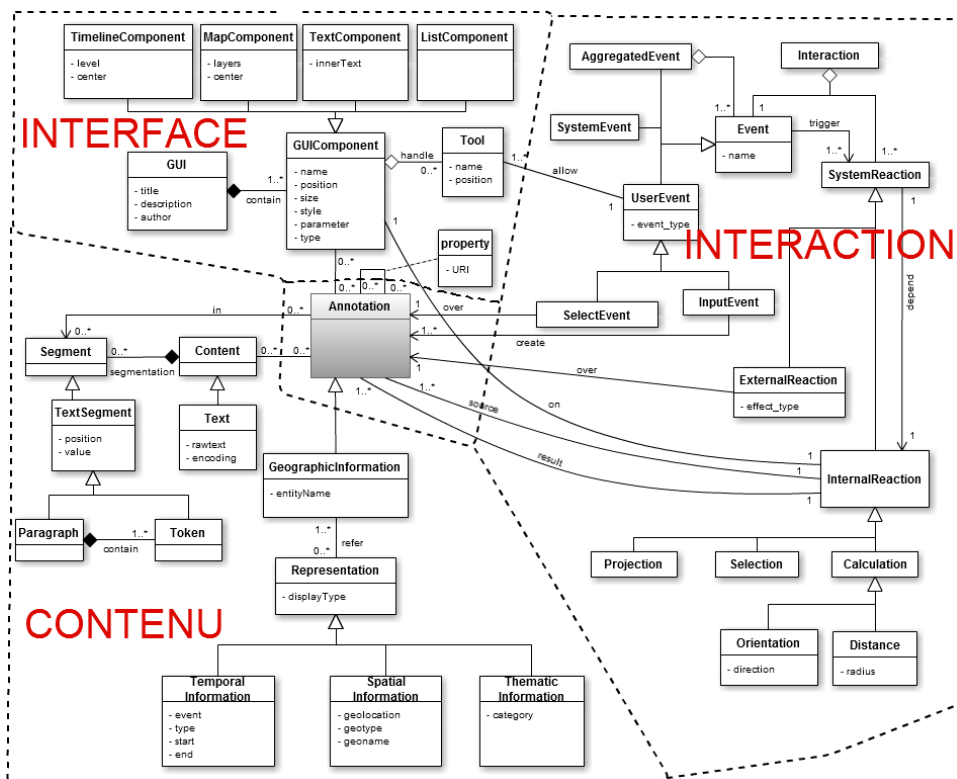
TimelineComponent
- level
- center

MapComponent
- layers
- center

TextComponent
- innerText

ListComponent

INTERFACE

GUI
- title
- description
- author

contain
1..*

GUIComponent
- name
- position
- size
- style
- parameter
- type

handle
0..*

Tool
- name
- position

1..*
allow
1

AggregatedEvent
1..*

Interaction
1

SystemEvent

Event
- name

trigger
1..*
1..*

SystemReaction

UserEvent
- event_type

INTERACTION

property
- URI

0..*
0..*
0..*
1

Annotation

in
0..*
0..*

Segment
0..*
segmentation

Content
0..*
0..*

over
1..*
create

SelectEvent

InputEvent

1
depend

over
1

ExternalReaction
- effect_type

1..*
1..*
source
on
result

TextSegment
- position
- value

Text
- rawtext
- encoding

GeographicInformation
- entityName

1
1
1
1

InternalReaction

Paragraph
contain
1..*

Token

1..*
refer
0..*

Representation
- displayType

Projection

Selection

Calculation

CONTENU

Orientation
- direction

Distance
- radius

Temporal Information
- event
- type
- start
- end

Spatial Information
- geolocation
- geotype
- geoname

Thematic Information
- category